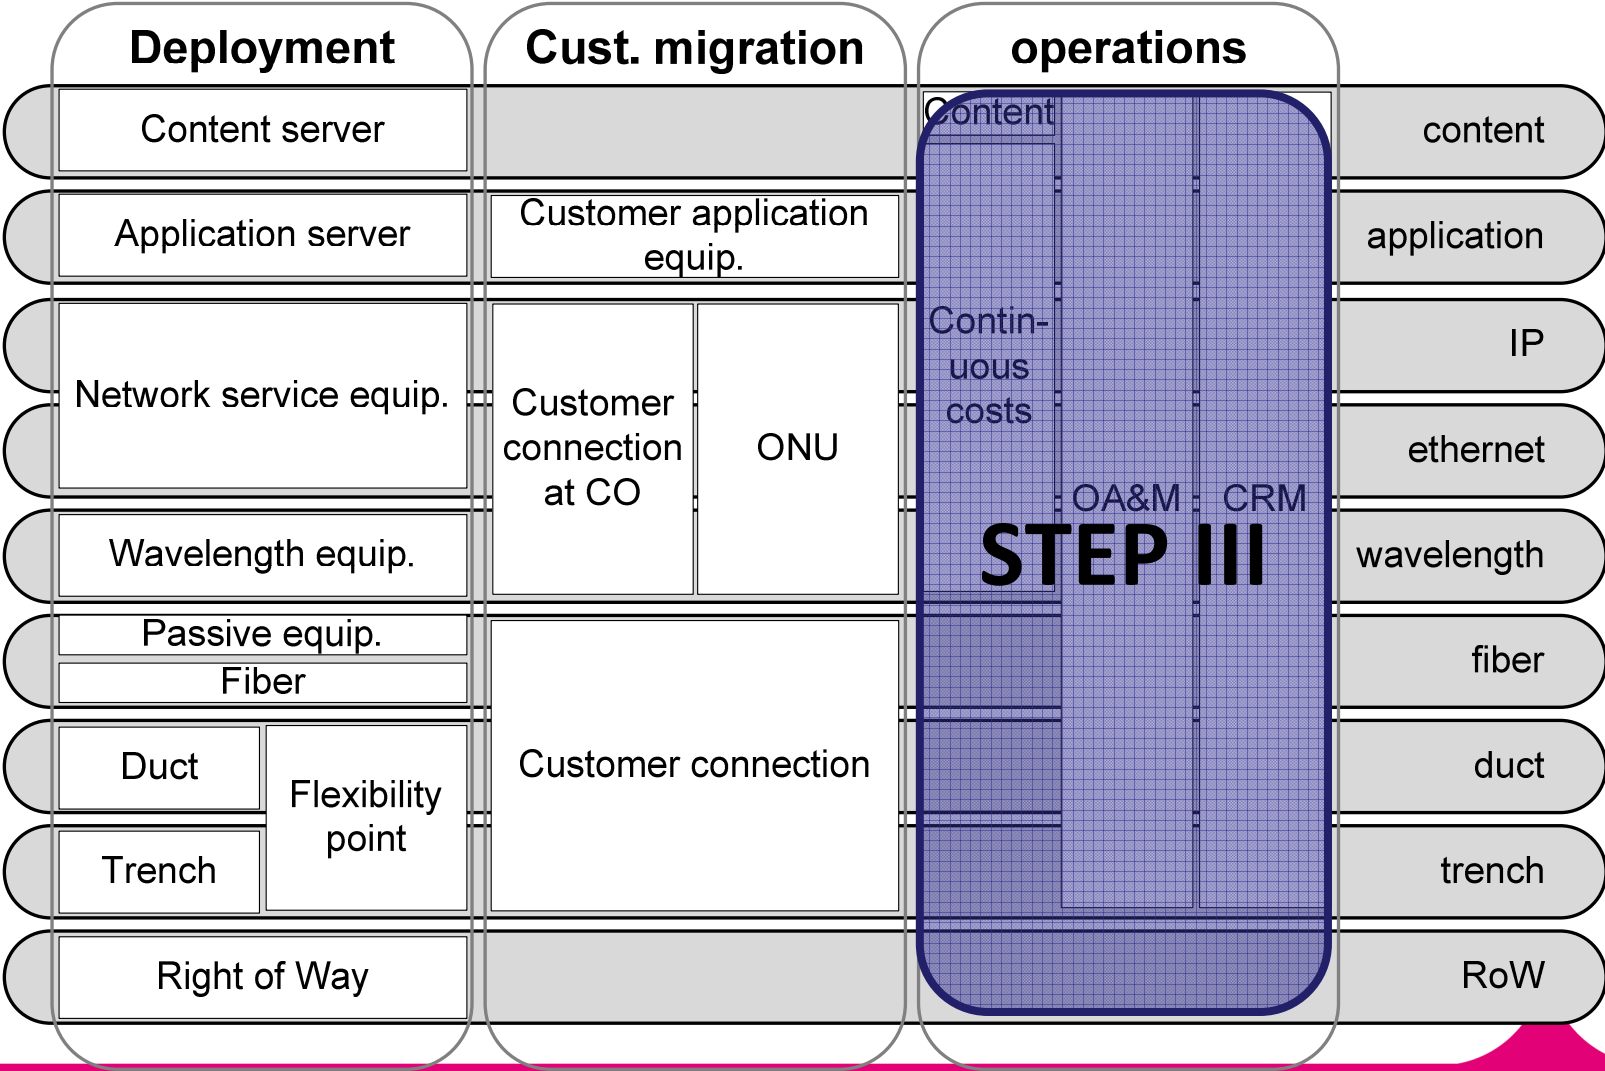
Deployment

Cust. migration

operations

Content server

Content

content

Application server

Customer application equip.

application

Network service equip.

Customer connection at CO

ONU

Contin-uous costs

IP

ethernet

OA&M

CRM

Wavelength equip.

STEP III

wavelength

Passive equip.

Fiber

fiber

Duct

Flexibility point

Customer connection

duct

Trench

trench

Right of Way

RoW